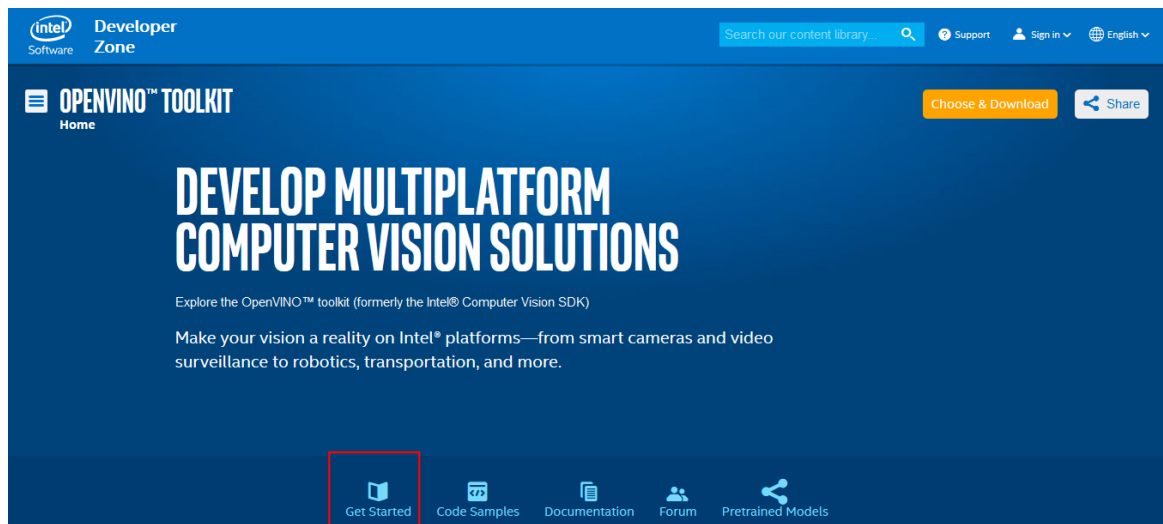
intel Software Developer Zone

Search our content library...

Support Sign in English

OPENVINO™ TOOLKIT
Home

Choose & Download Share

DEVELOP MULTIPLATFORM COMPUTER VISION SOLUTIONS

Explore the OpenVINO™ toolkit (formerly the Intel® Computer Vision SDK)

Make your vision a reality on Intel® platforms—from smart cameras and video surveillance to robotics, transportation, and more.

Get Started Code Samples Documentation Forum Pretrained Models